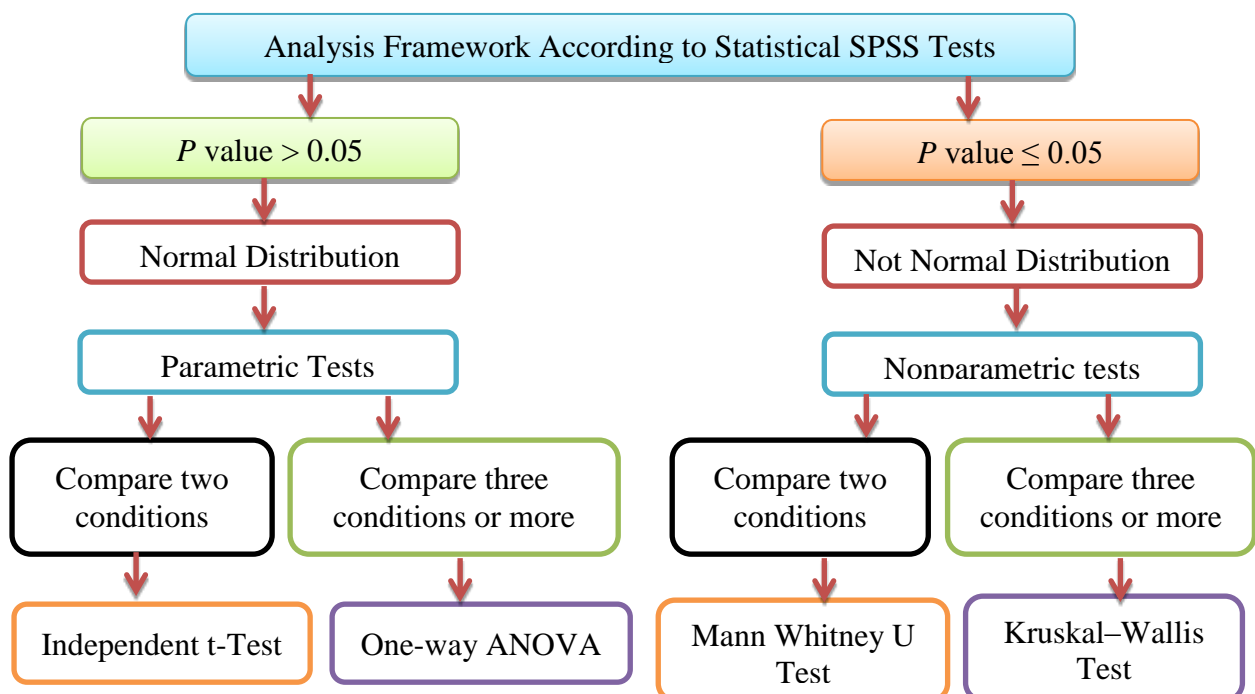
Analysis Framework According to Statistical SPSS Tests

$P$ value $> 0.05$

Normal Distribution

Parametric Tests

Compare two conditions

Compare three conditions or more

Independent t-Test

One-way ANOVA

$P$ value $\leq 0.05$

Not Normal Distribution

Nonparametric tests

Compare two conditions

Compare three conditions or more

Mann Whitney U Test

Kruskal–Wallis Test